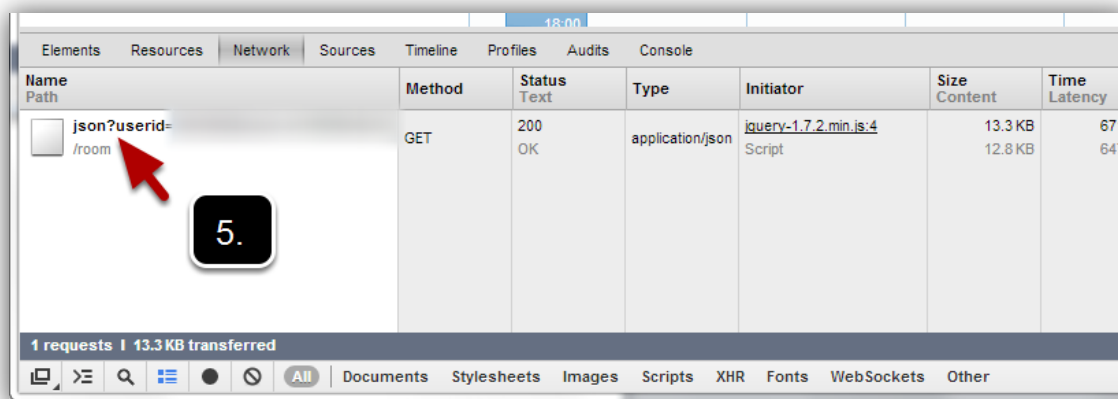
18:00

Elements Resources Network Sources Timeline Profiles Audits Console

| Name Path | Method | Status Text | Type | Initiator | Size Content | Time Latency |
|---|---|---|---|---|---|---|
| json?userid= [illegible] /room | GET | 200 OK | application/json | jquery-1.7.2.min.js:4 Script | 13.3 KB 12.8 KB | 67 64 |

5.

1 requests | 13.3 KB transferred

All Documents Stylesheets Images Scripts XHR Fonts WebSockets Other